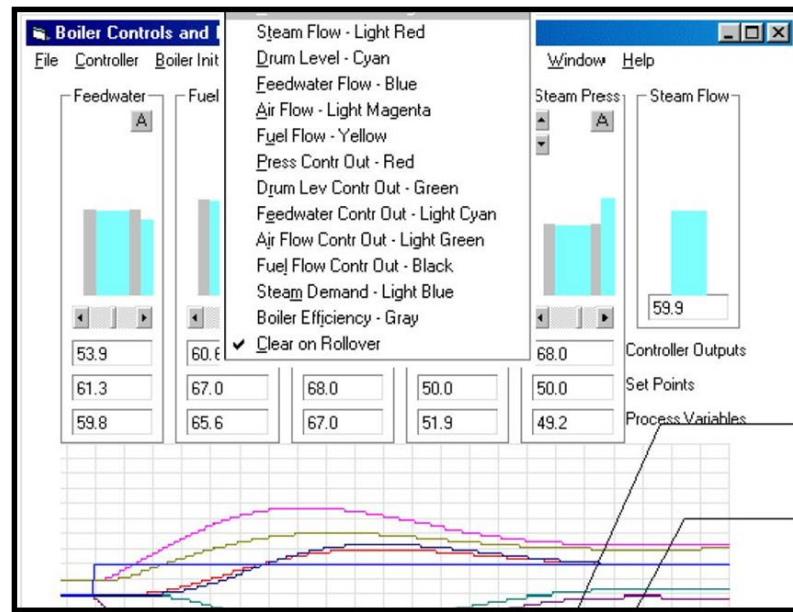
Boiler Controls and

File Controller Boiler Init Window Help

Feedwater
A

Fuel

Steam Press
A

Steam Flow

Steam Flow - Light Red
Drum Level - Cyan
Feedwater Flow - Blue
Air Flow - Light Magenta
Fuel Flow - Yellow
Press Contr Out - Red
Drum Lev Contr Out - Green
Feedwater Contr Out - Light Cyan
Air Flow Contr Out - Light Green
Fuel Flow Contr Out - Black
Steam Demand - Light Blue
Boiler Efficiency - Gray
✔ Clear on Rollover

59.9

| 53.9 | 60.6 | | | 68.0 | Controller Outputs |
|---|---|---|---|---|---|
| 61.3 | 67.0 | 68.0 | 50.0 | 50.0 | Set Points |
| 59.8 | 65.6 | 67.0 | 51.9 | 49.2 | Process Variables |